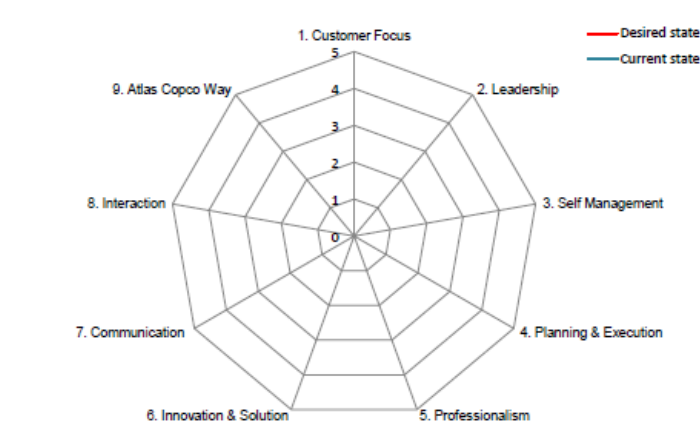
1. Customer Focus

Desired state

Current state

5

4

3

2

1

0

2. Leadership

3. Self Management

4. Planning & Execution

5. Professionalism

6. Innovation & Solution

7. Communication

8. Interaction

9. Atlas Copco Way